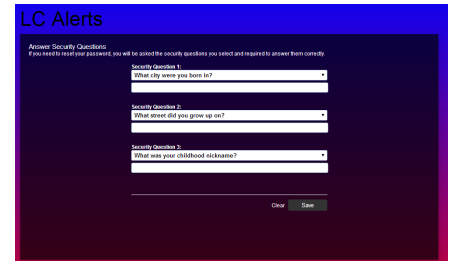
LC Alerts

Answer Security Questions
If you need to reset your password, you will be asked the security questions you select and required to answer them correctly.

Security Question 1:
What city were you born in?

Security Question 2:
What street did you grow up on?

Security Question 3:
What was your childhood nickname?

Clear Save